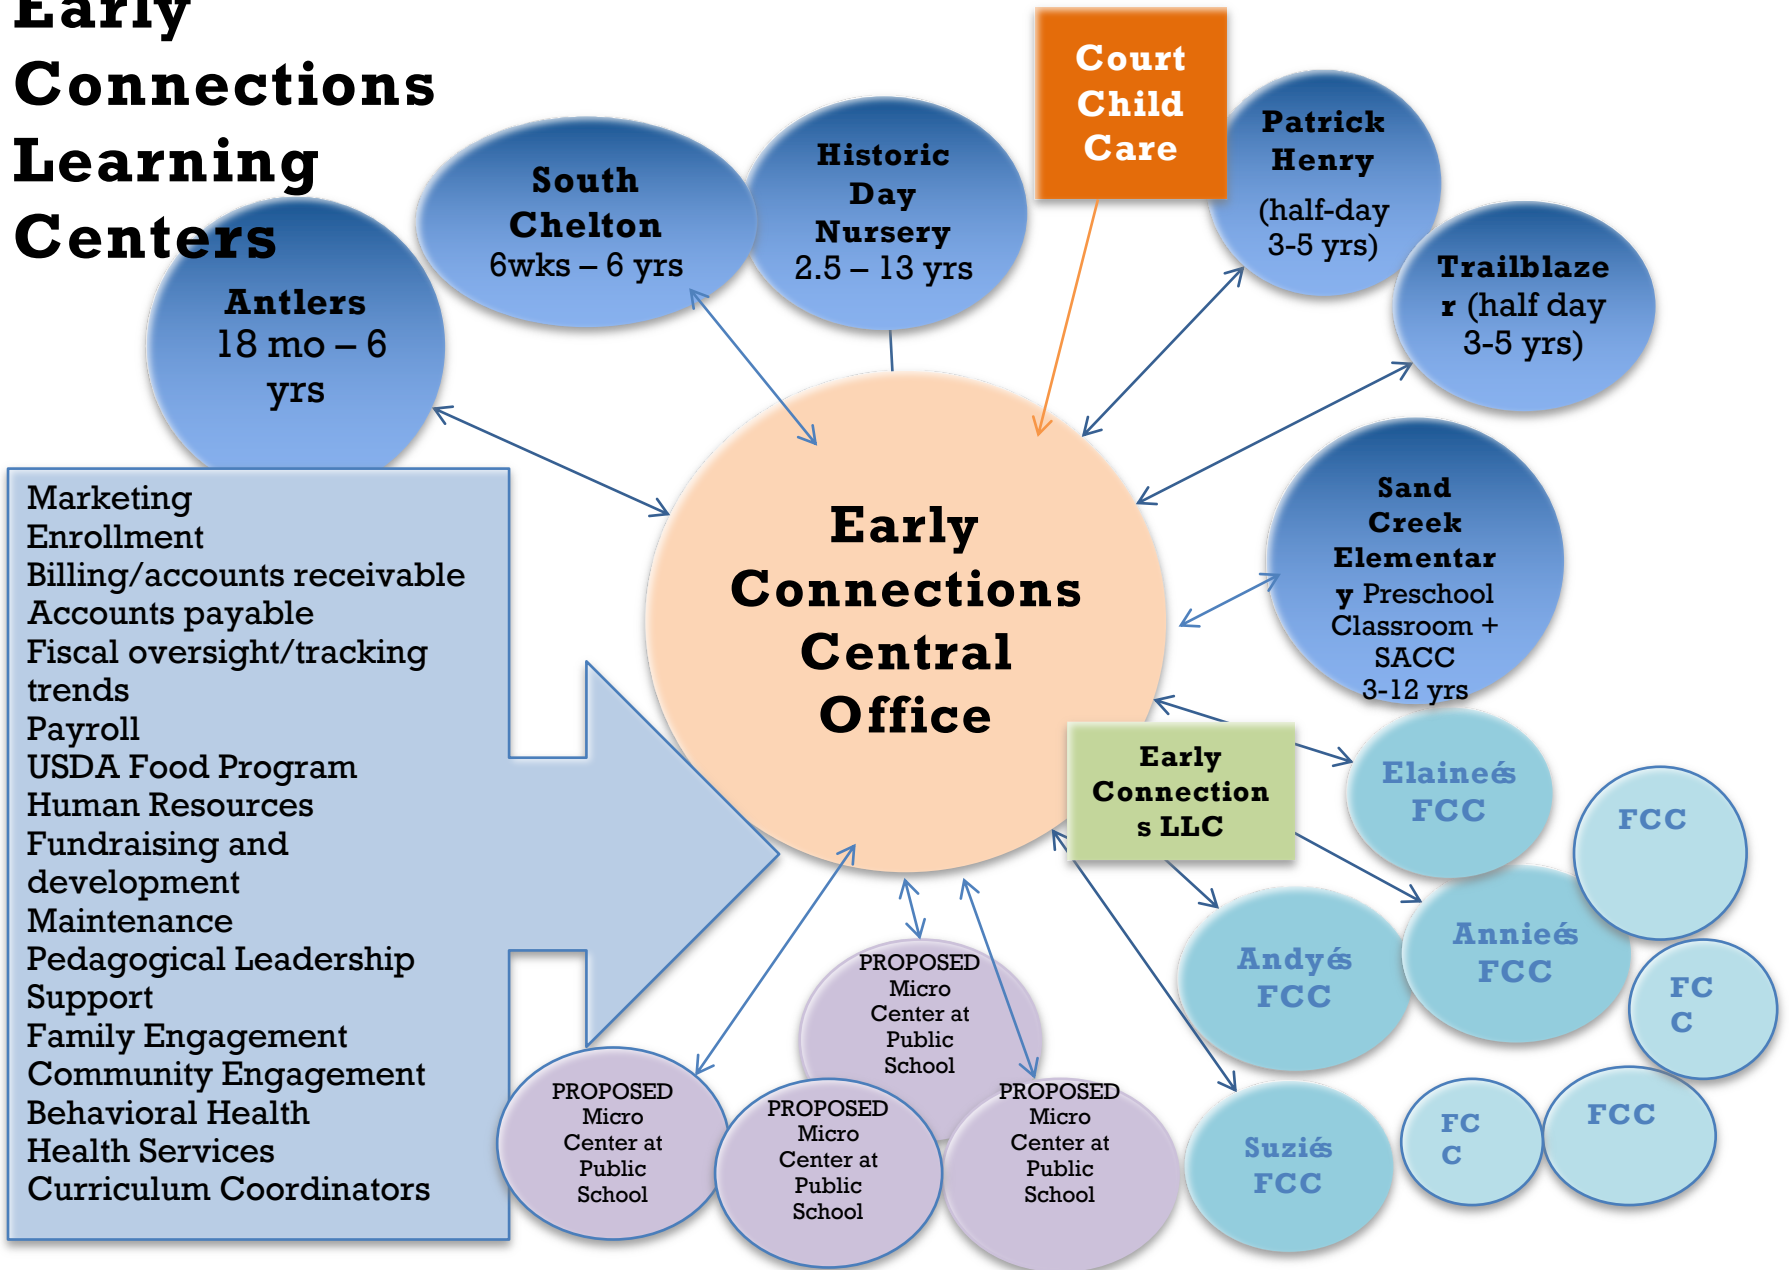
Early Connections Learning Centers

Antlers
18 mo – 6 yrs

South Chelton
6wks – 6 yrs

Historic Day Nursery
2.5 – 13 yrs

Court Child Care

Patrick Henry
(half-day 3-5 yrs)

Trailblazer (half day 3-5 yrs)

Sand Creek Elementary Preschool Classroom + SACC
3-12 yrs

Early Connections Central Office

Marketing
Enrollment
Billing/accounts receivable
Accounts payable
Fiscal oversight/tracking trends
Payroll
USDA Food Program
Human Resources
Fundraising and development
Maintenance
Pedagogical Leadership Support
Family Engagement
Community Engagement
Behavioral Health
Health Services
Curriculum Coordinators

Early Connections LLC

Elaineś FCC

FCC

Annieś FCC

Andyś FCC

FCC

Suziś FCC

FCC

FCC

PROPOSED Micro Center at Public School

PROPOSED Micro Center at Public School

PROPOSED Micro Center at Public School

PROPOSED Micro Center at Public School